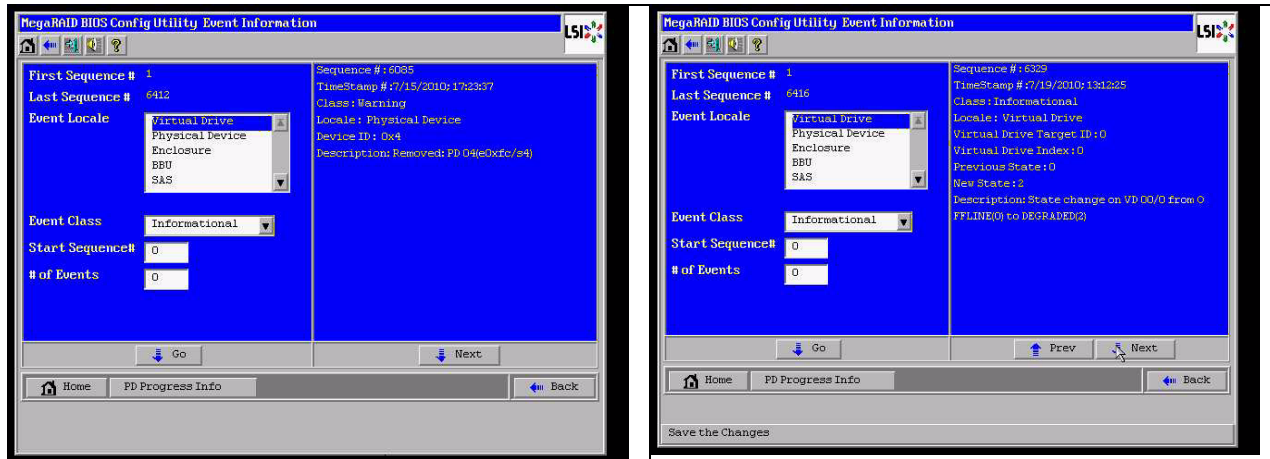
MegaRAID BIOS Config Utility Event Information

LSI

First Sequence # 1
Last Sequence # 6412
Event Locale
Virtual Drive
Physical Device
Enclosure
BBU
SAS
Event Class Informational
Start Sequence# 0
# of Events 0

Sequence #: 6085
TimeStamp #: 7/15/2010; 17:23:37
Class: Warning
Locale: Physical Device
Device ID: 0x4
Description: Removed: PD 04(e0xfc/s4)

Go
Next

Home
PD Progress Info
Back

MegaRAID BIOS Config Utility Event Information

LSI

First Sequence # 1
Last Sequence # 6416
Event Locale
Virtual Drive
Physical Device
Enclosure
BBU
SAS
Event Class Informational
Start Sequence# 0
# of Events 0

Sequence #: 6329
TimeStamp #: 7/19/2010; 13:12:25
Class: Informational
Locale: Virtual Drive
Virtual Drive Target ID: 0
Virtual Drive Index: 0
Previous State: 0
New State: 2
Description: State change on VD 00/0 from OFFLINE(0) to DEGRADED(2)

Go
Prev
Next

Home
PD Progress Info
Back

Save the Changes